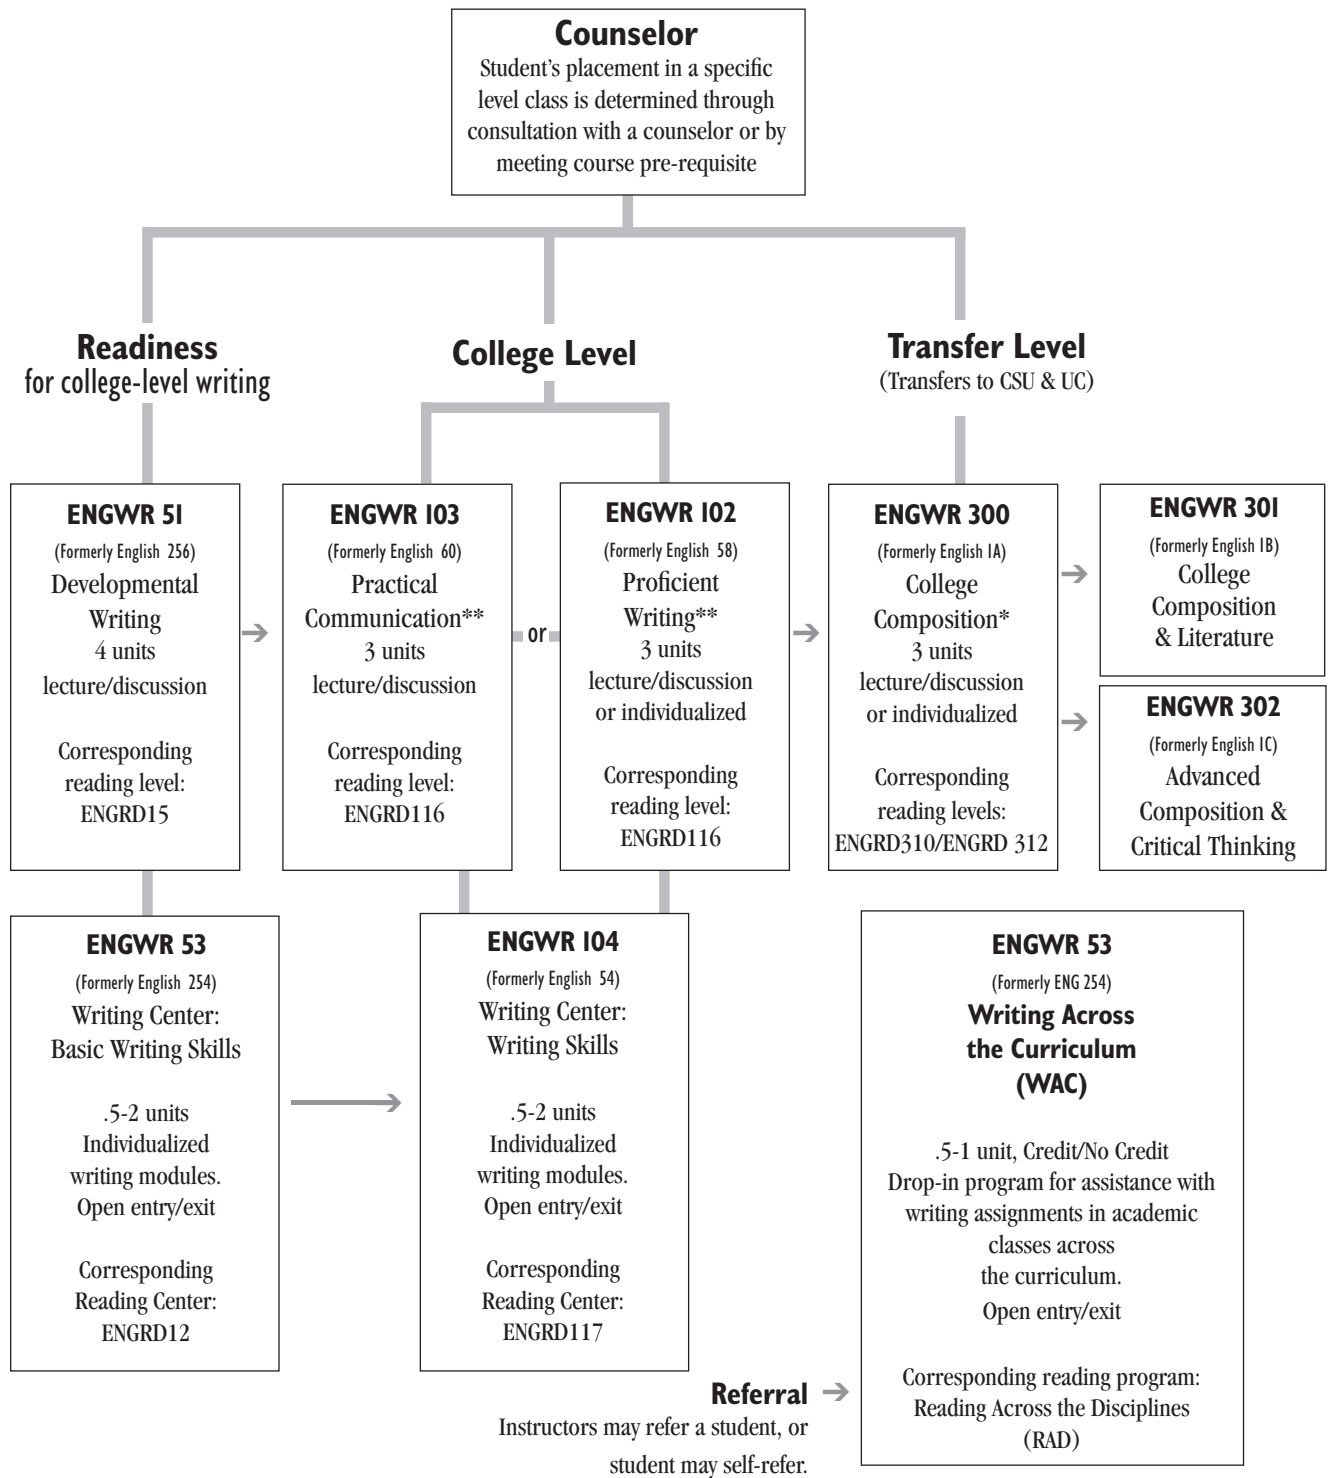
**Counselor**
Student's placement in a specific level class is determined through consultation with a counselor or by meeting course pre-requisite

**Readiness**
for college-level writing

**College Level**

**Transfer Level**
(Transfers to CSU & UC)

**ENGWR 51**
(Formerly English 256)
Developmental Writing
4 units
lecture/discussion

Corresponding reading level:
ENGRD15

**ENGWR 103**
(Formerly English 60)
Practical Communication**
3 units
lecture/discussion

Corresponding reading level:
ENGRD116

or

**ENGWR 102**
(Formerly English 58)
Proficient Writing**
3 units
lecture/discussion or individualized

Corresponding reading level:
ENGRD116

**ENGWR 300**
(Formerly English 1A)
College Composition*
3 units
lecture/discussion or individualized

Corresponding reading levels:
ENGRD310/ENGRD 312

**ENGWR 301**
(Formerly English 1B)
College Composition & Literature

**ENGWR 302**
(Formerly English 1C)
Advanced Composition & Critical Thinking

**ENGWR 53**
(Formerly English 254)
Writing Center:
Basic Writing Skills

.5-2 units
Individualized writing modules.
Open entry/exit

Corresponding Reading Center:
ENGRD12

**ENGWR 104**
(Formerly English 54)
Writing Center:
Writing Skills

.5-2 units
Individualized writing modules.
Open entry/exit

Corresponding Reading Center:
ENGRD117

**ENGWR 53**
(Formerly ENG 254)
**Writing Across the Curriculum (WAC)**

.5-1 unit, Credit/No Credit
Drop-in program for assistance with writing assignments in academic classes across the curriculum.
Open entry/exit

Corresponding reading program:
Reading Across the Disciplines (RAD)

**Referral**
Instructors may refer a student, or student may self-refer.